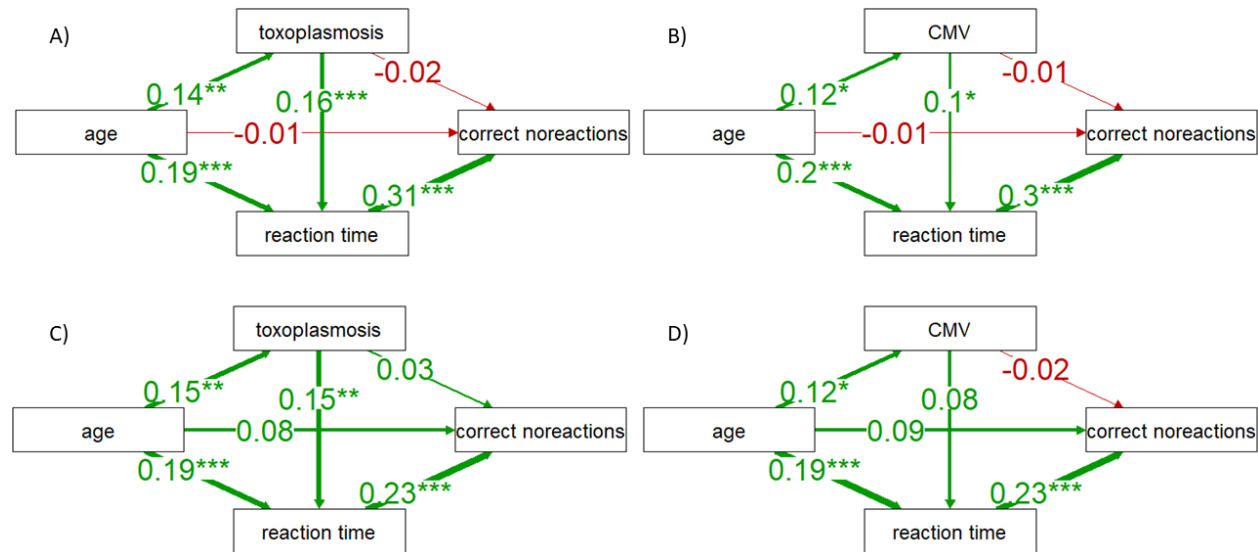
A)

toxoplasmosis

0.14**

-0.02

0.16***

age

-0.01

correct noreactions

0.19***

0.31***

reaction time

B)

CMV

0.12*

-0.01

0.1*

age

-0.01

correct noreactions

0.2***

0.3***

reaction time

C)

toxoplasmosis

0.15**

0.03

0.15**

age

0.08

correct noreactions

0.19***

0.23***

reaction time

D)

CMV

0.12*

-0.02

0.08

age

0.09

correct noreactions

0.19***

0.23***

reaction time